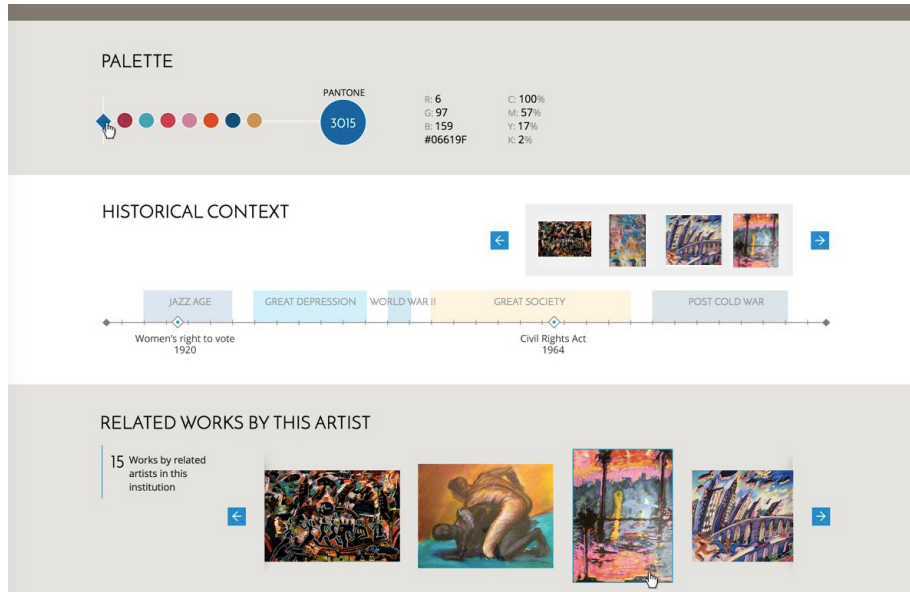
PALETTE

PANTONE

3015

R: 6
G: 97
B: 159
#06619F

C: 100%
M: 57%
Y: 17%
K: 2%

HISTORICAL CONTEXT

JAZZ AGE
GREAT DEPRESSION
WORLD WAR II
GREAT SOCIETY
POST COLD WAR

Women's right to vote
1920

Civil Rights Act
1964

RELATED WORKS BY THIS ARTIST

15 Works by related artists in this institution